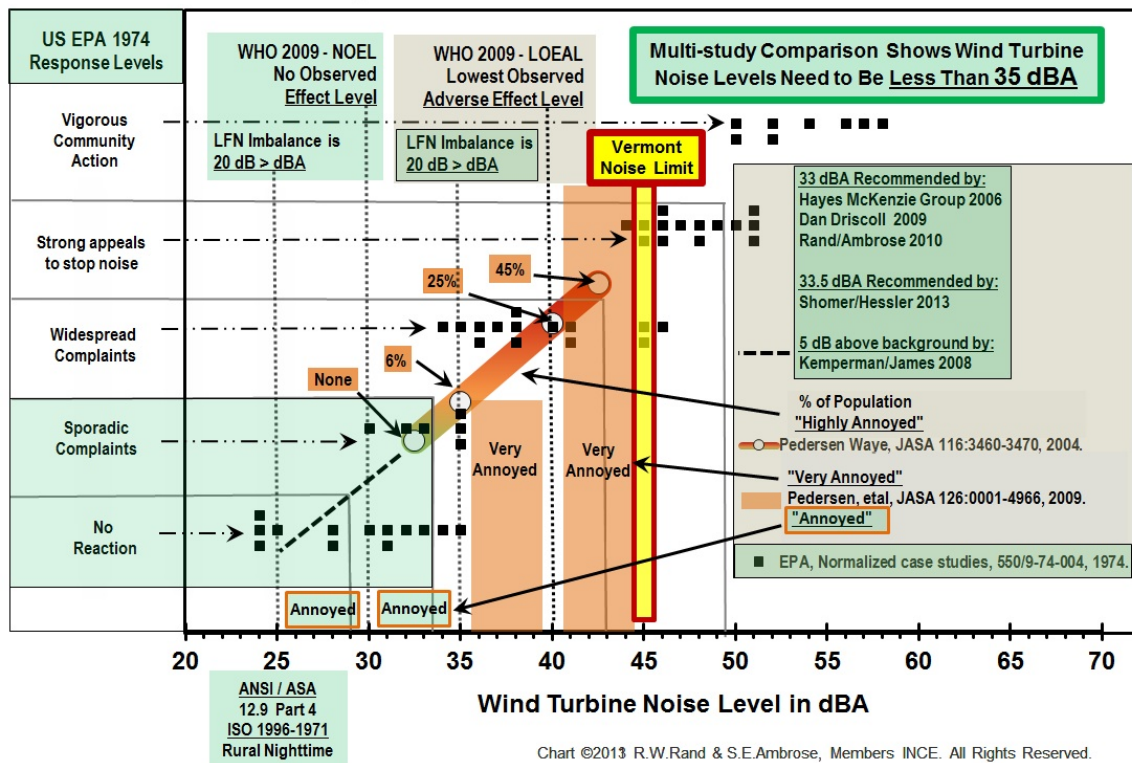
US EPA 1974
Response Levels

WHO 2009 - NOEL
No Observed
Effect Level

LFN Imbalance is
20 dB > dBA

WHO 2009 - LOEAL
Lowest Observed
Adverse Effect Level

LFN Imbalance is
20 dB > dBA

Multi-study Comparison Shows Wind Turbine Noise Levels Need to Be Less Than 35 dBA

Vermont
Noise Limit

Vigorous
Community
Action

Strong appeals
to stop noise

Widespread
Complaints

Sporadic
Complaints

No
Reaction

33 dBA Recommended by:
Hayes McKenzie Group 2006
Dan Driscoll 2009
Rand/Ambrose 2010

33.5 dBA Recommended by:
Shomer/Hessler 2013

5 dB above background by:
Kemperman/James 2008

45%

25%

6%

None

% of Population
"Highly Annoyed"
Pedersen Waye, JASA 116:3460-3470, 2004.

Very
Annoyed

Very
Annoyed

"Very Annoyed"
Pedersen, etal, JASA 126:0001-4966, 2009.
"Annoyed"

EPA, Normalized case studies, 550/9-74-004, 1974.

Annoyed

Annoyed

20 25 30 35 40 45 50 55 60 65 70

ANSI / ASA
12.9 Part 4
ISO 1996-1971
Rural Nighttime

Wind Turbine Noise Level in dBA

Chart ©2013 R.W.Rand & S.E.Ambrose, Members INCE. All Rights Reserved.